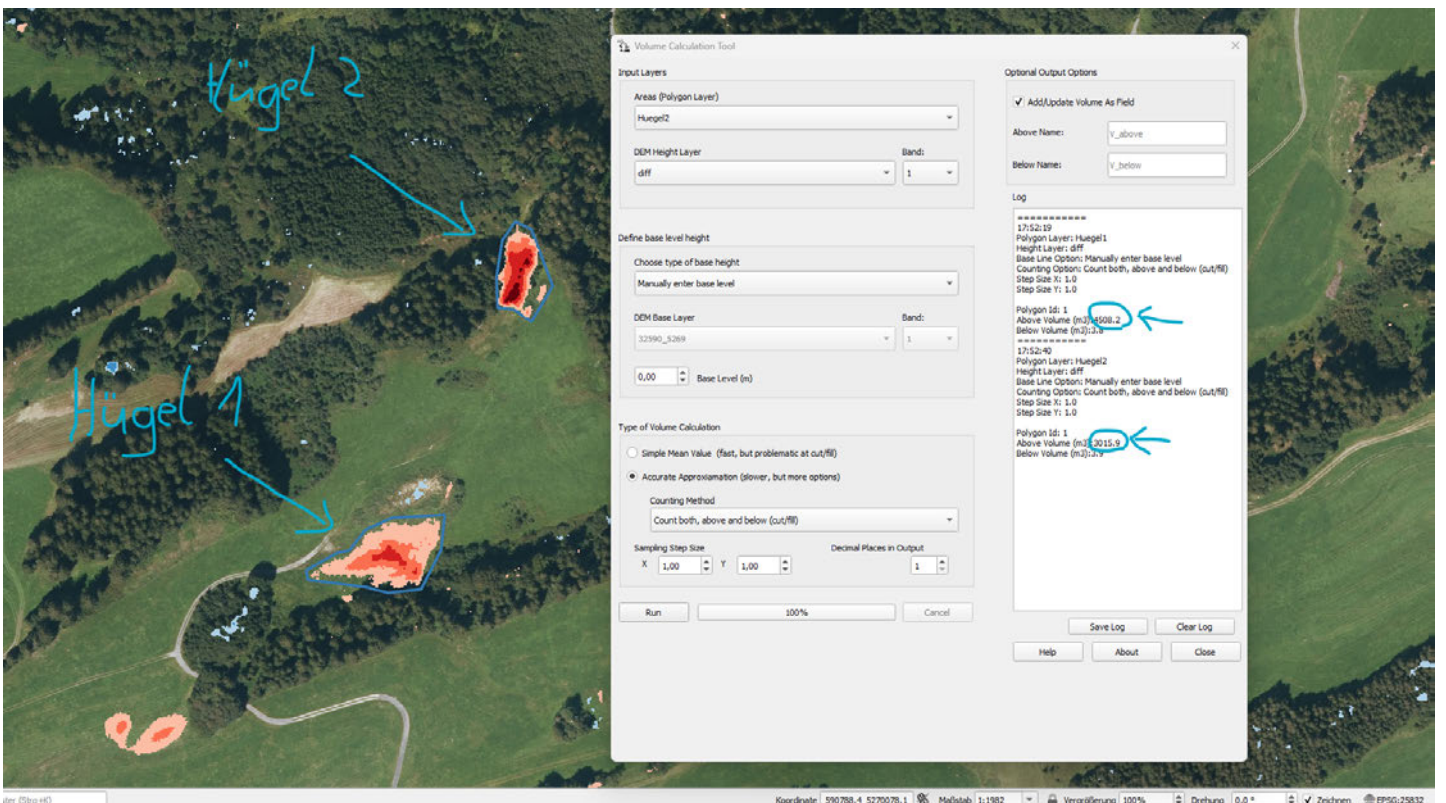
Hügel 2

Hügel 1

Volume Calculation Tool

Input Layers

Areas (Polygon Layer)

Huegel2

DEM Height Layer

Band:

diff

1

Define base level height

Choose type of base height

Manually enter base level

DEM Base Layer

Band:

32590_5269

1

0,00

Base Level (m)

Type of Volume Calculation

Simple Mean Value (fast, but problematic at cut/fill)

Accurate Approxiamation (slower, but more options)

Counting Method

Count both, above and below (cut/fill)

Sampling Step Size

Decimal Places in Output

X 1,00 Y 1,00

1

Run

100%

Cancel

Optional Output Options

Add/Update Volume As Field

Above Name: V_above

Below Name: V_below

Log

==========
17:52:19
Polygon Layer: Huegel1
Height Layer: diff
Base Line Option: Manually enter base level
Counting Option: Count both, above and below (cut/fill)
Step Size X: 1.0
Step Size Y: 1.0

Polygon Id: 1
Above Volume (m3): 4508.2
Below Volume (m3): 3.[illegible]
==========
17:52:40
Polygon Layer: Huegel2
Height Layer: diff
Base Line Option: Manually enter base level
Counting Option: Count both, above and below (cut/fill)
Step Size X: 1.0
Step Size Y: 1.0

Polygon Id: 1
Above Volume (m3): 3015.9
Below Volume (m3): 3.9

Save Log

Clear Log

Help

About

Close

Koordinate 590788,4 5270078,1 Maßstab 1:1982 Vergrößerung 100% Drehung 0,0 ° Zeichnen EPSG:25832